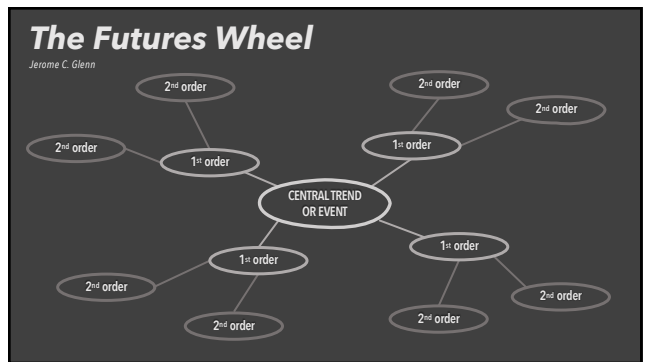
The Futures Wheel

Jerome C. Glenn

2$^{nd}$ order

2$^{nd}$ order

2$^{nd}$ order

2$^{nd}$ order

1$^{st}$ order

1$^{st}$ order

CENTRAL TREND OR EVENT

1$^{st}$ order

1$^{st}$ order

2$^{nd}$ order

2$^{nd}$ order

2$^{nd}$ order

2$^{nd}$ order